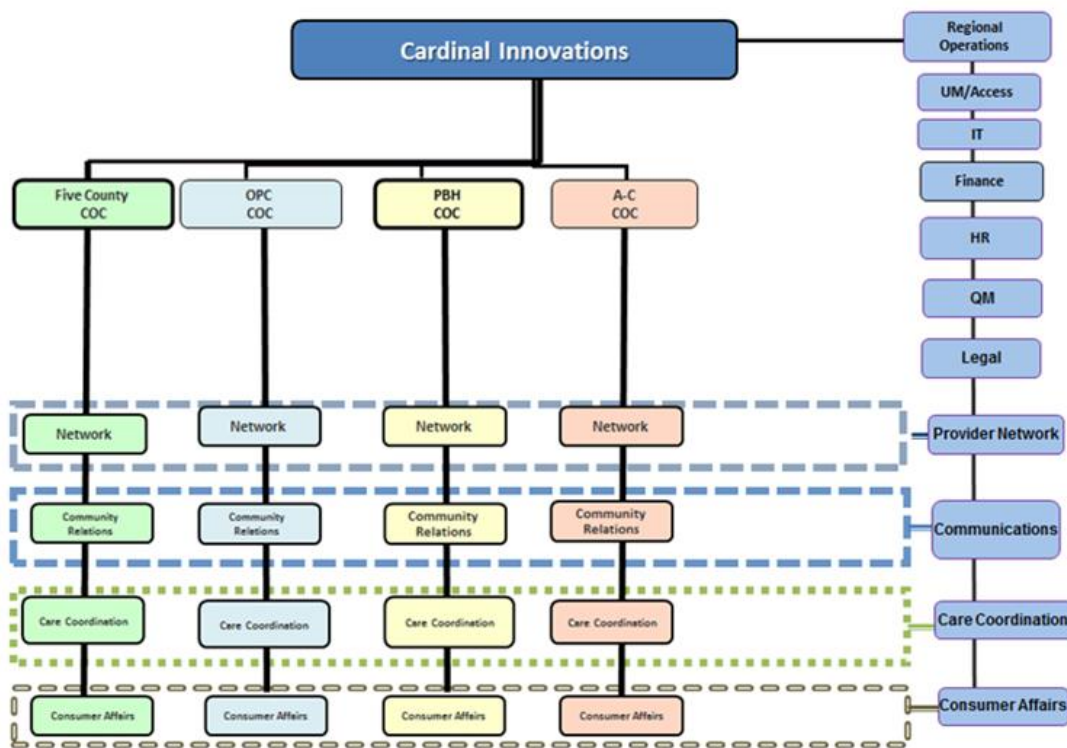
Cardinal Innovations

Regional Operations

UM/Access

IT

Finance

HR

QM

Legal

Five County COC

OPC COC

PBH COC

A-C COC

Network

Network

Network

Network

Provider Network

Community Relations

Community Relations

Community Relations

Community Relations

Communications

Care Coordination

Care Coordination

Care Coordination

Care Coordination

Care Coordination

Consumer Affairs

Consumer Affairs

Consumer Affairs

Consumer Affairs

Consumer Affairs